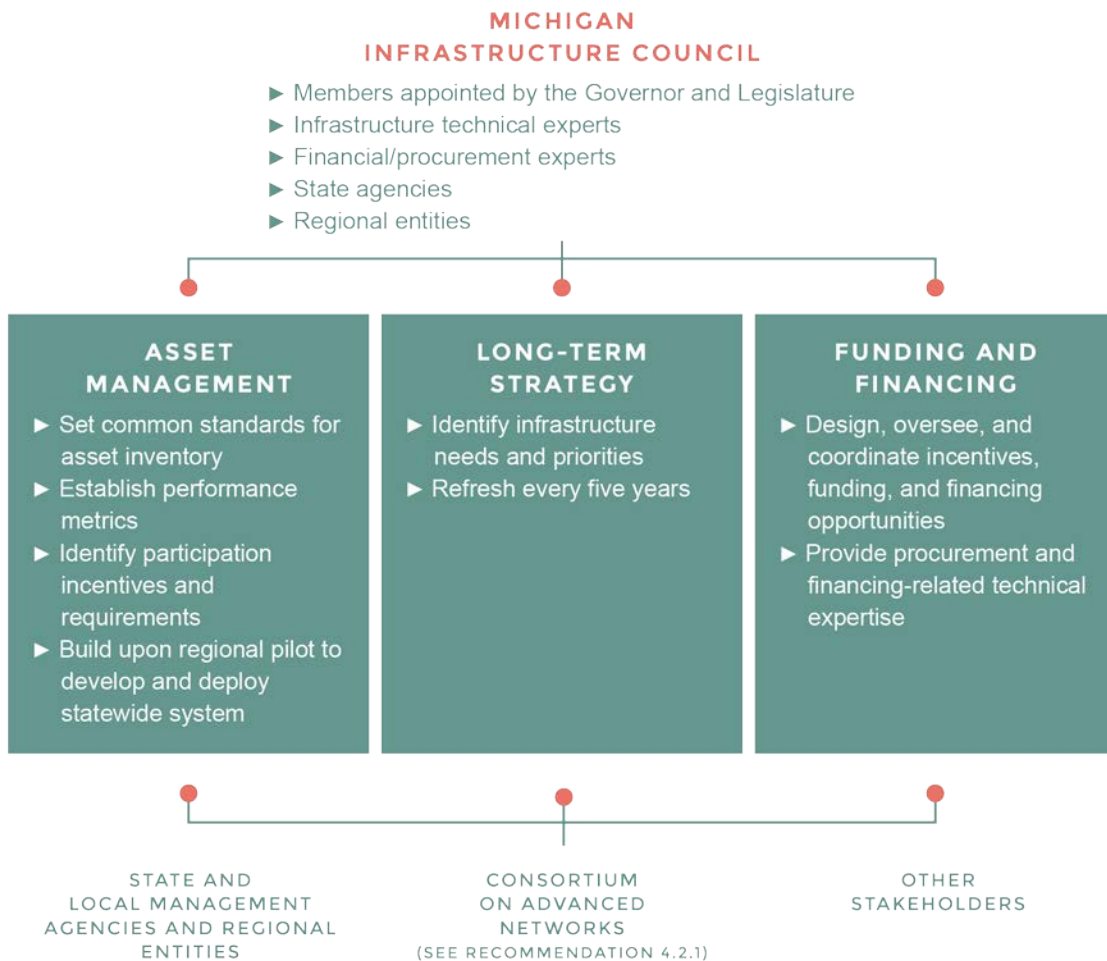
MICHIGAN INFRASTRUCTURE COUNCIL

► Members appointed by the Governor and Legislature
► Infrastructure technical experts
► Financial/procurement experts
► State agencies
► Regional entities

ASSET MANAGEMENT

► Set common standards for asset inventory
► Establish performance metrics
► Identify participation incentives and requirements
► Build upon regional pilot to develop and deploy statewide system

LONG-TERM STRATEGY

► Identify infrastructure needs and priorities
► Refresh every five years

FUNDING AND FINANCING

► Design, oversee, and coordinate incentives, funding, and financing opportunities
► Provide procurement and financing-related technical expertise

STATE AND LOCAL MANAGEMENT AGENCIES AND REGIONAL ENTITIES

CONSORTIUM ON ADVANCED NETWORKS
(SEE RECOMMENDATION 4.2.1)

OTHER STAKEHOLDERS